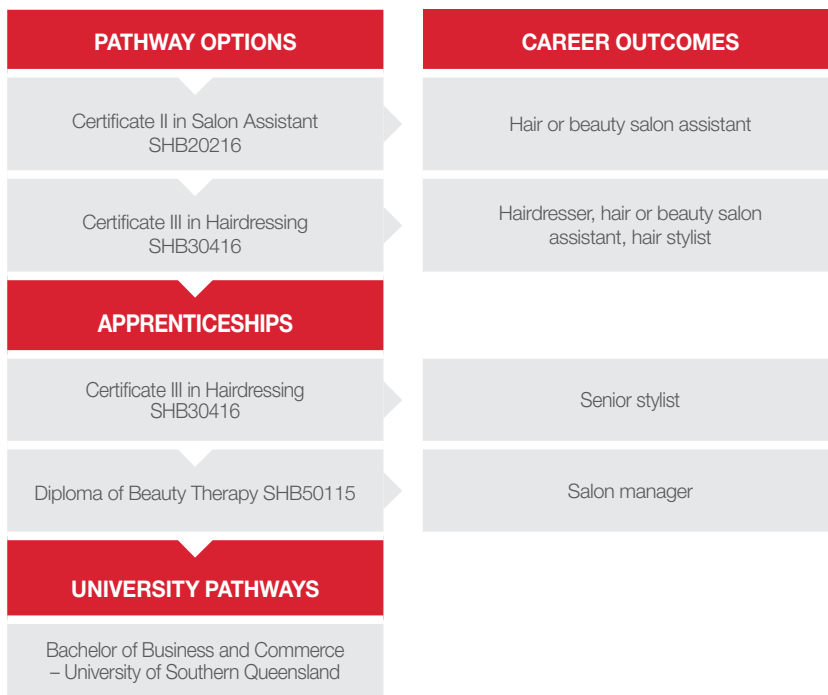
PATHWAY OPTIONS

Certificate II in Salon Assistant SHB20216

Certificate III in Hairdressing SHB30416

APPRENTICESHIPS

Certificate III in Hairdressing SHB30416

Diploma of Beauty Therapy SHB50115

UNIVERSITY PATHWAYS

Bachelor of Business and Commerce – University of Southern Queensland

CAREER OUTCOMES

Hair or beauty salon assistant

Hairdresser, hair or beauty salon assistant, hair stylist

Senior stylist

Salon manager